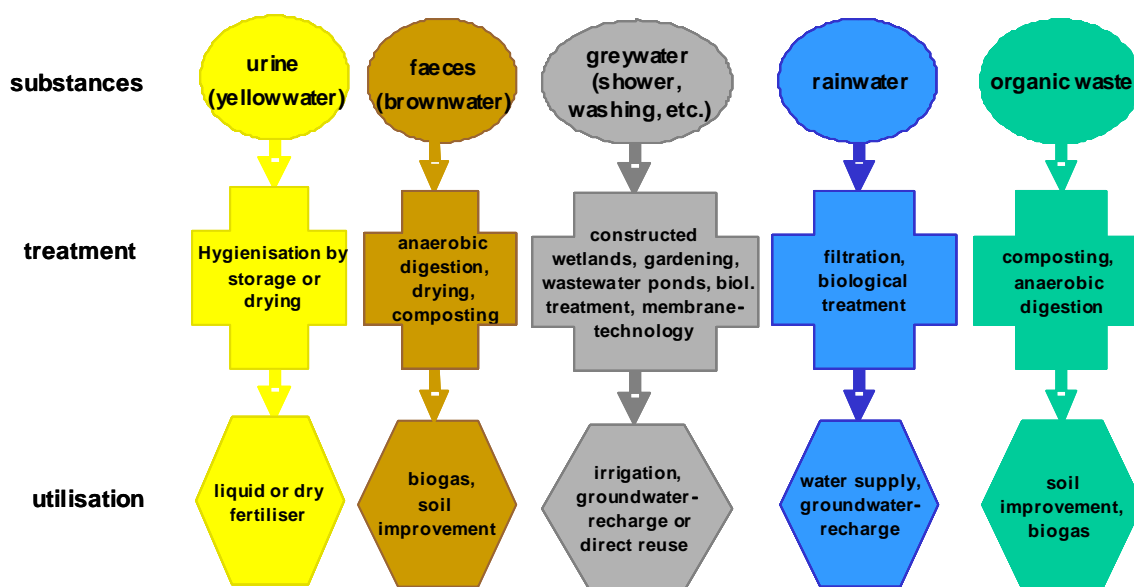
substances

urine (yellowwater)

faeces (brownwater)

greywater (shower, washing, etc.)

rainwater

organic waste

treatment

Hygienisation by storage or drying

anaerobic digestion, drying, composting

constructed wetlands, gardening, wastewater ponds, biol. treatment, membrane-technology

filtration, biological treatment

composting, anaerobic digestion

utilisation

liquid or dry fertiliser

biogas, soil improvement

irrigation, groundwater-recharge or direct reuse

water supply, groundwater-recharge

soil improvement, biogas